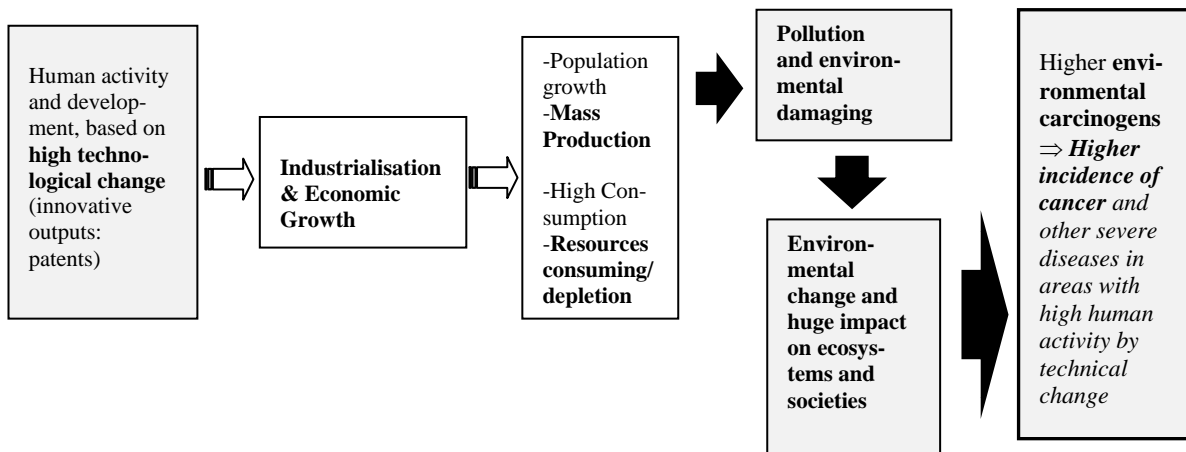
Human activity and development, based on **high technological change** (innovative outputs: patents)

**Industrialisation & Economic Growth**

-Population growth
-**Mass Production**

-High Consumption
-**Resources consuming/ depletion**

**Pollution and environmental damaging**

**Environmental change and huge impact on ecosystems and societies**

Higher **environmental carcinogens** $\Rightarrow$ ***Higher incidence of cancer*** *and other severe diseases in areas with high human activity by technical change*